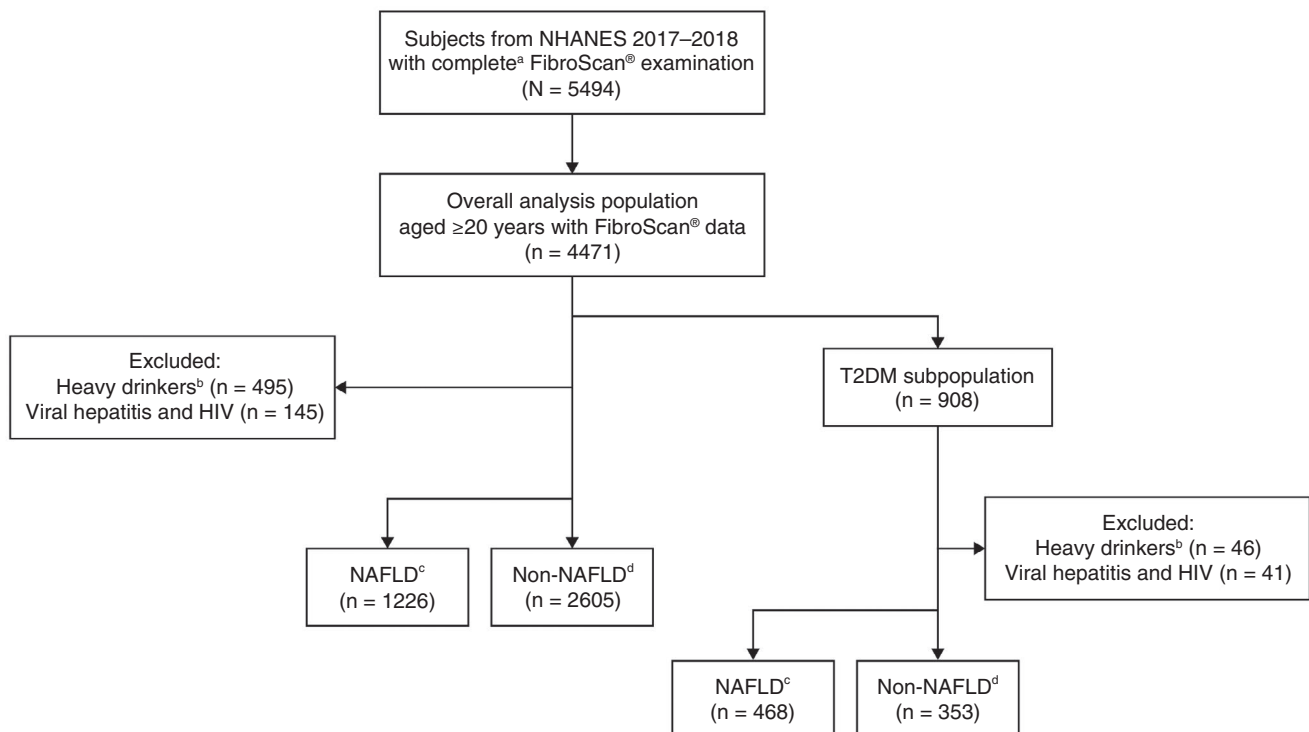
Subjects from NHANES 2017–2018 with complete$^{a}$ FibroScan® examination (N = 5494)

Overall analysis population aged ≥20 years with FibroScan® data (n = 4471)

Excluded:
Heavy drinkers$^{b}$ (n = 495)
Viral hepatitis and HIV (n = 145)

T2DM subpopulation (n = 908)

NAFLD$^{c}$ (n = 1226)

Non-NAFLD$^{d}$ (n = 2605)

Excluded:
Heavy drinkers$^{b}$ (n = 46)
Viral hepatitis and HIV (n = 41)

NAFLD$^{c}$ (n = 468)

Non-NAFLD$^{d}$ (n = 353)